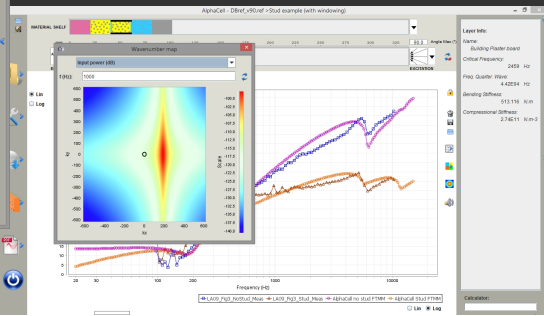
AlphaCell - DBref_v90.ref > Stud example (with windowing)

MATERIAL SHELF

Wavenumber map

Input power (dB)

f (Hz): 1000

600
400
200
0
-200
-400
-600

ky

-600 -400 -200 0 200 400 600

kx

-100.0
-102.5
-105.0
-107.5
-110.0
-112.5
-115.0
-117.5
-120.0
-122.5
-125.0
-127.5
-130.0
-132.5
-135.0
-137.5
-140.0

Scale

Lin
Log

EXCITATION

Angle Max (°)

Layer Info:

Name:
Building Plaster board

Critical Frequency:
2459 Hz

Freq. Quarter Wave:
4.4E+04 Hz

Bending Stiffness:
513.116 N.m

Compressional Stiffness:
2.74E11 N.m-2

20 50 100 1000 10000

Frequency (Hz)

LA09_Fig3_NoStud_Meas
LA09_Fig3_Stud_Meas
AlphaCell no stud FTMM
AlphaCell Stud FTMM

Calculator:

Lin
Log